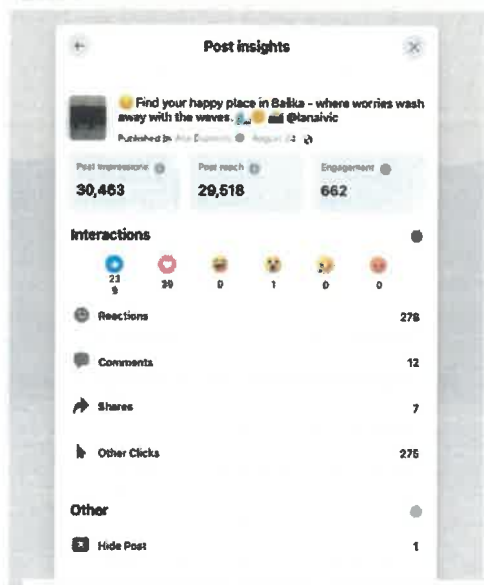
Post insights

Find your happy place in Balika - where worries wash away with the waves. @lanaivic

Published by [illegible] · August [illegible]

Post impressions
30,463

Post reach
29,518

Engagement
662

Interactions

23
9

39

0

1

0

0

Reactions 278

Comments 12

Shares 7

Other Clicks 275

Other

Hide Post 1